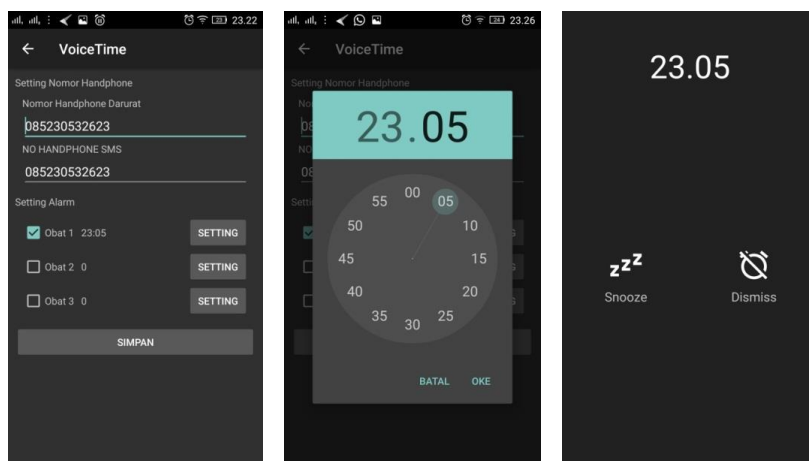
23.22

← VoiceTime

Setting Nomor Handphone

Nomor Handphone Darurat

085230532623

NO HANDPHONE SMS

085230532623

Setting Alarm

Obat 1 23:05 SETTING

Obat 2 0 SETTING

Obat 3 0 SETTING

SIMPAN

23.26

← VoiceTime

Setting Nomor Handphone

23.05

00 05 10 15 20 25 30 35 40 45 50 55

BATAL OKE

23.05

Snooze

Dismiss